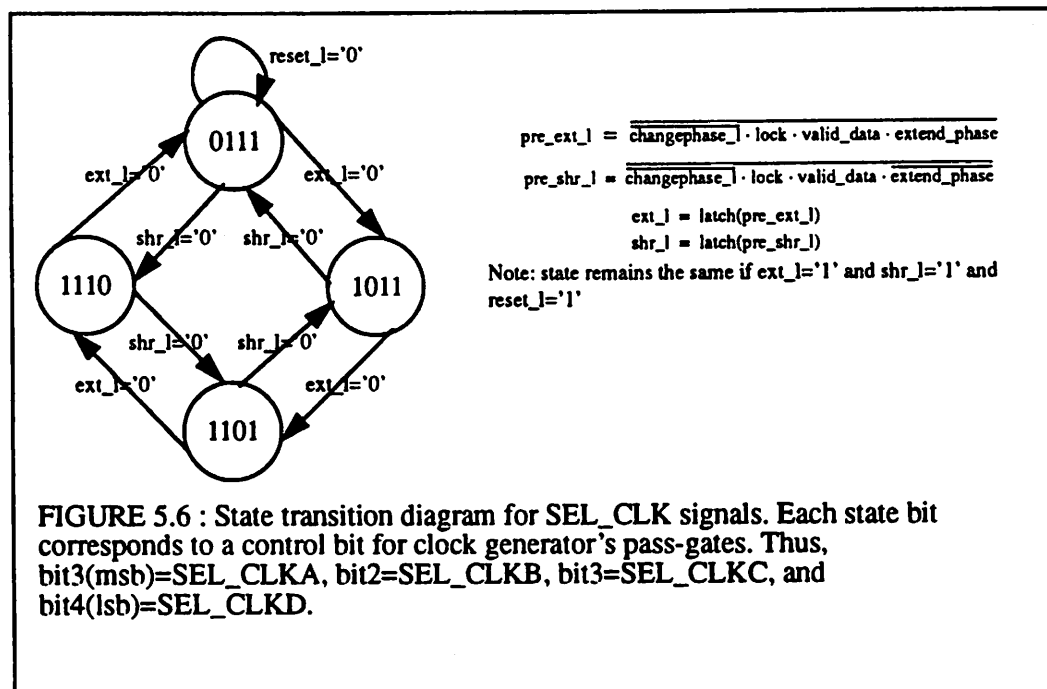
reset_l='0'

0111

ext_l='0'

ext_l='0'

shr_l='0'

shr_l='0'

1110

1011

shr_l='0'

shr_l='0'

ext_l='0'

ext_l='0'

1101

$\text{pre\_ext\_l} = \overline{\overline{\text{changephase\_l}} \cdot \text{lock} \cdot \text{valid\_data} \cdot \text{extend\_phase}}$

$\text{pre\_shr\_l} = \overline{\overline{\text{changephase\_l}} \cdot \text{lock} \cdot \text{valid\_data} \cdot \overline{\text{extend\_phase}}}$

ext_l = latch(pre_ext_l)

shr_l = latch(pre_shr_l)

Note: state remains the same if ext_l='1' and shr_l='1' and reset_l='1'

FIGURE 5.6 : State transition diagram for SEL_CLK signals. Each state bit corresponds to a control bit for clock generator's pass-gates. Thus, bit3(msb)=SEL_CLKA, bit2=SEL_CLKB, bit3=SEL_CLKC, and bit4(lsb)=SEL_CLKD.